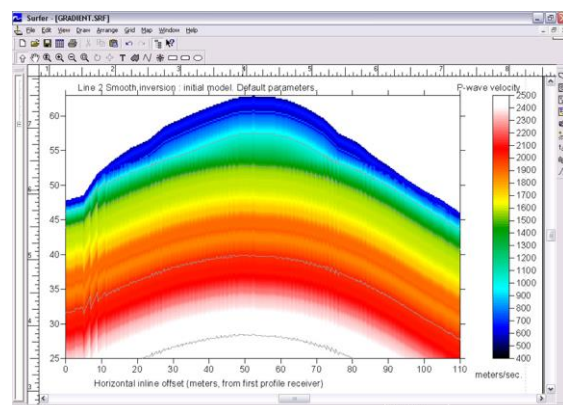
Surfer - [GRADIENT.SRF]

File Edit View Draw Arrange Grid Map Window Help

Line 2 Smooth inversion : initial model. Default parameters.

P-wave velocity

65
60
55
50
45
40
35
30
25

0 10 20 30 40 50 60 70 80 90 100 110

Horizontal inline offset (meters, from first profile receiver)

2500
2400
2300
2200
2100
2000
1900
1800
1700
1600
1500
1400
1300
1200
1100
1000
900
800
700
600
500
400

meters/sec.